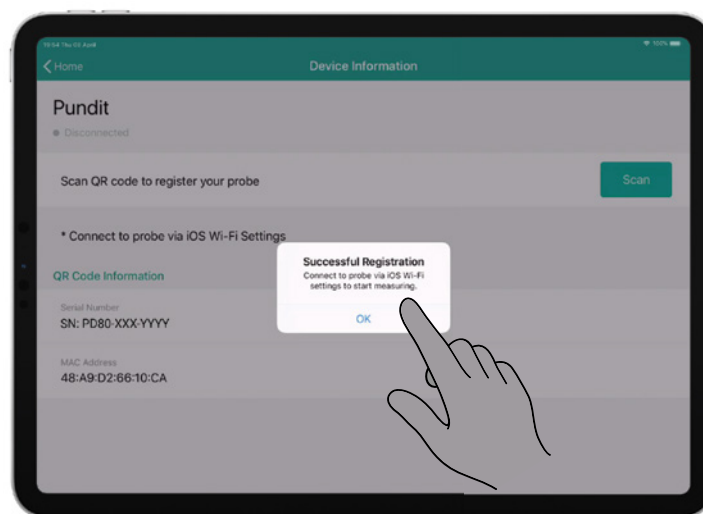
10:54 Thu 01 April
100%

Home

Device Information

Pundit

Disconnected

Scan QR code to register your probe

Scan

* Connect to probe via iOS Wi-Fi Settings

QR Code Information

Serial Number
SN: PD80-XXX-YYYY

MAC Address
48:A9:D2:66:10:CA

Successful Registration
Connect to probe via iOS Wi-Fi settings to start measuring.

OK